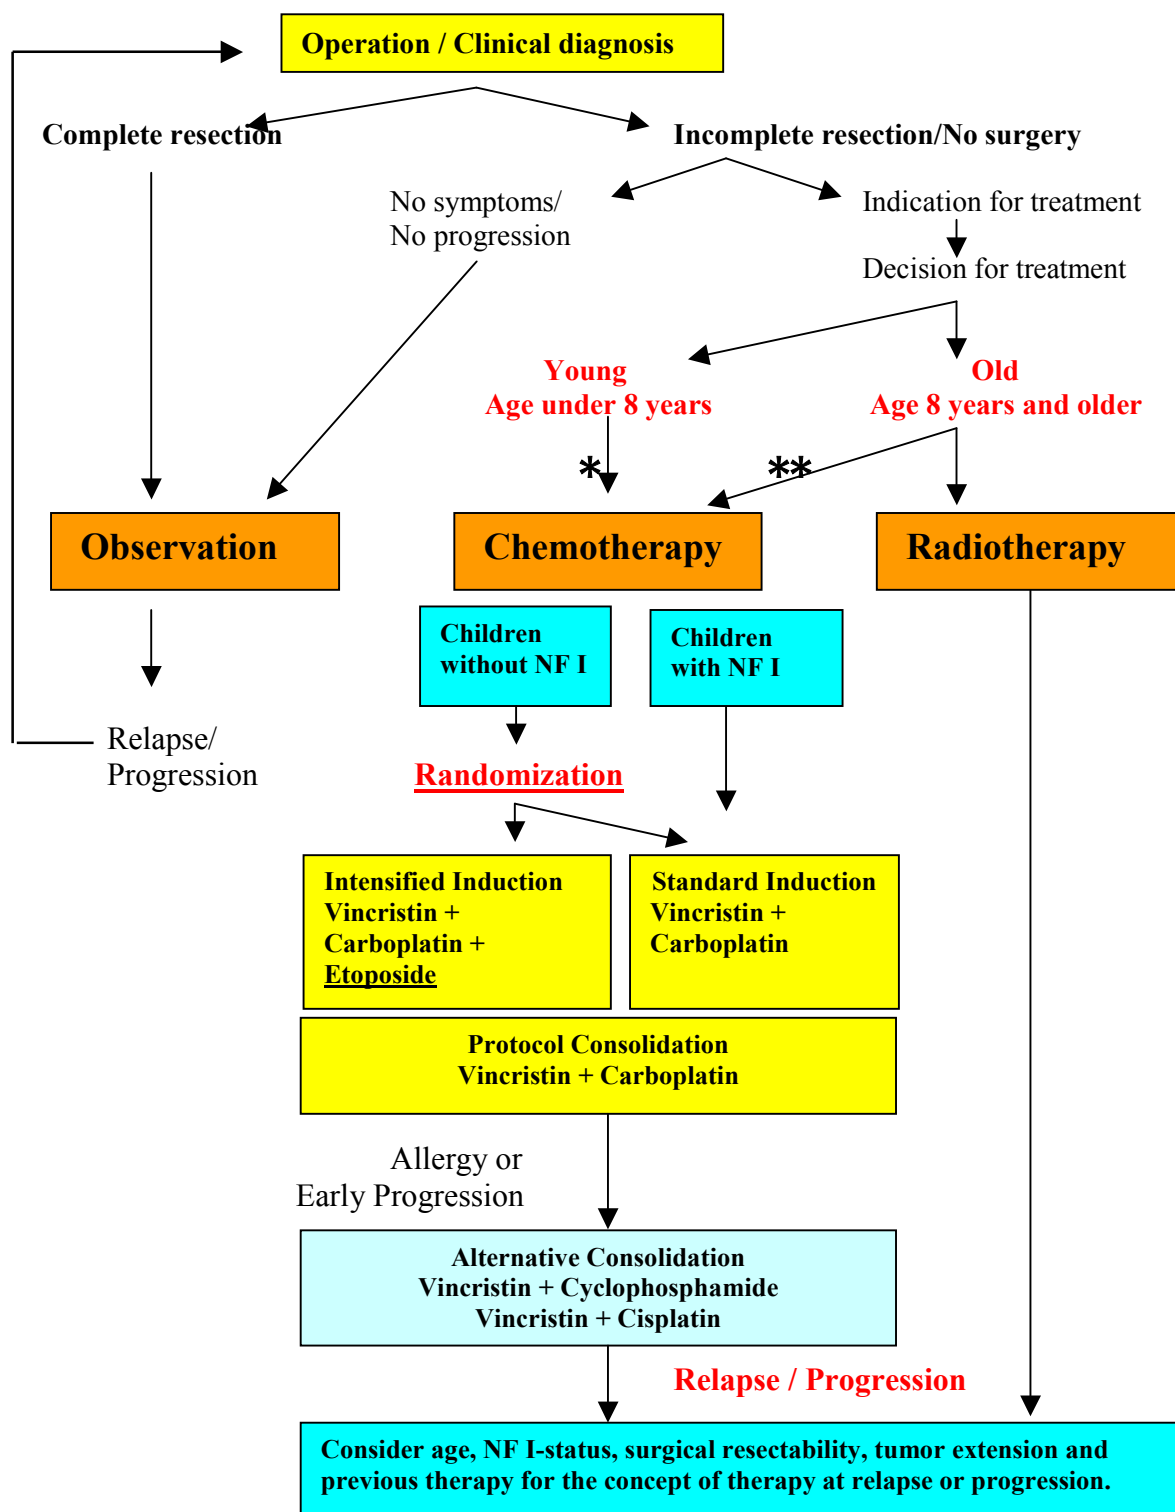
Operation / Clinical diagnosis

Complete resection

Incomplete resection/No surgery

No symptoms/
No progression

Indication for treatment

Decision for treatment

Young
Age under 8 years

Old
Age 8 years and older

*

**

Observation

Chemotherapy

Radiotherapy

Children without NF I

Children with NF I

Relapse/
Progression

Randomization

Intensified Induction
Vincristin +
Carboplatin +
Etoposide

Standard Induction
Vincristin +
Carboplatin

Protocol Consolidation
Vincristin + Carboplatin

Allergy or
Early Progression

Alternative Consolidation
Vincristin + Cyclophosphamide
Vincristin + Cisplatin

Relapse / Progression

Consider age, NF I-status, surgical resectability, tumor extension and previous therapy for the concept of therapy at relapse or progression.